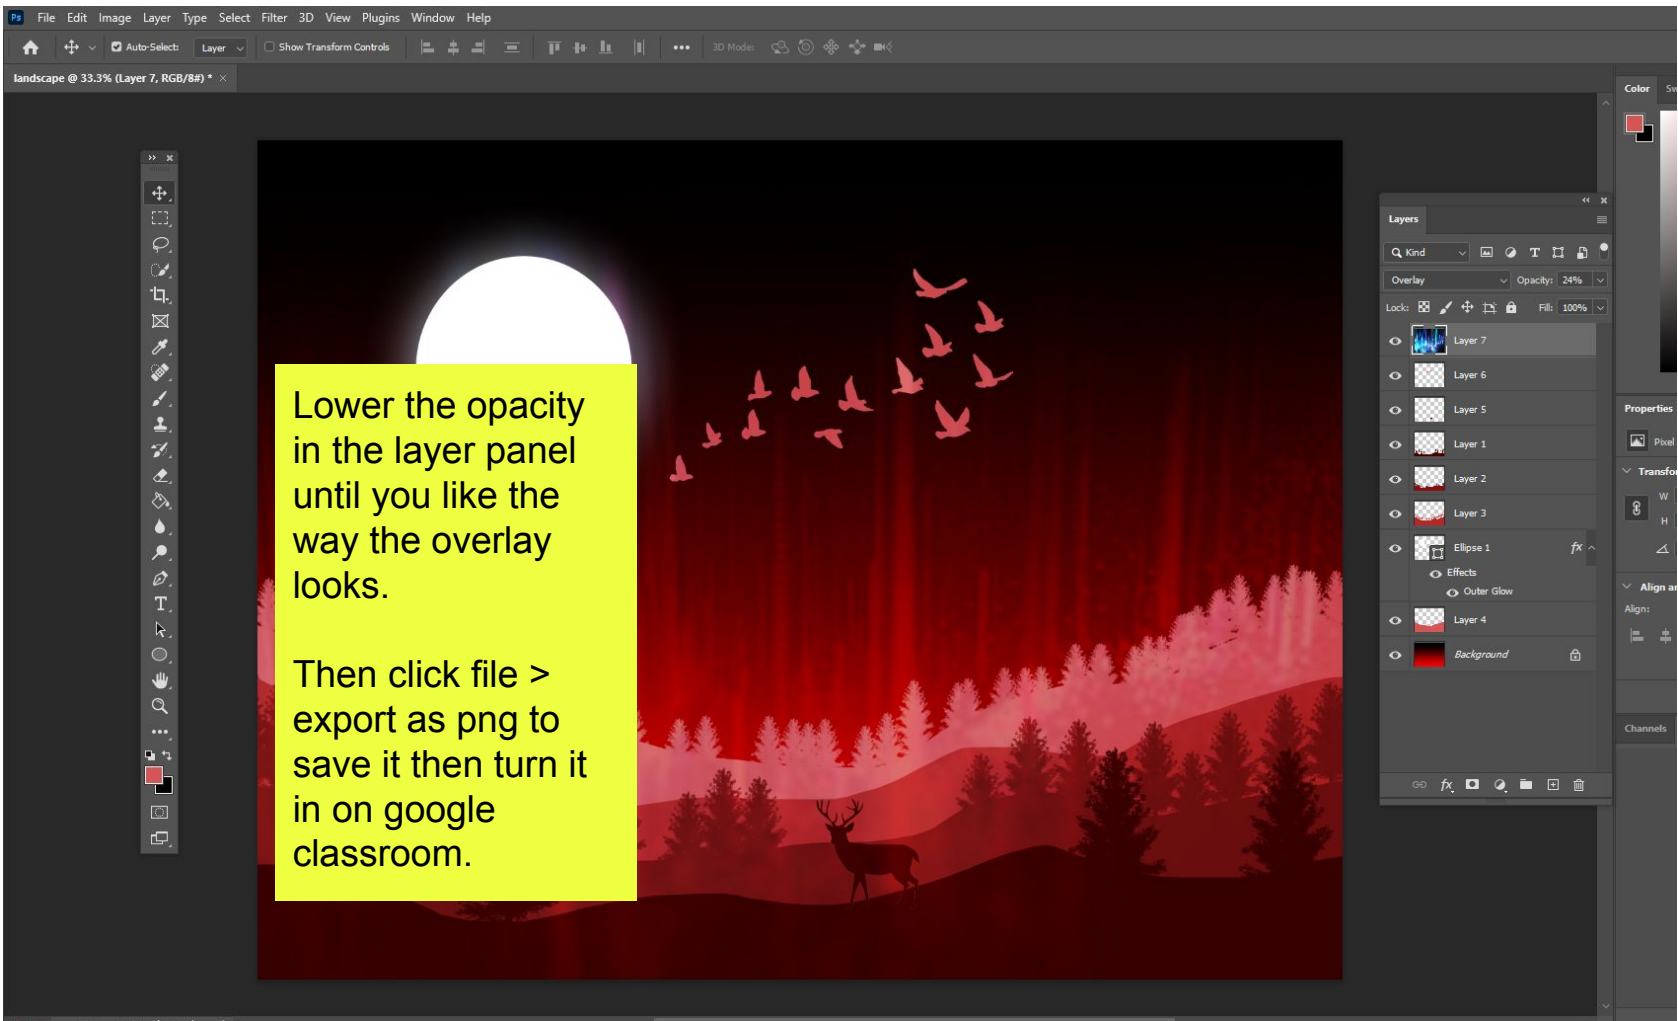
Ps File Edit Image Layer Type Select Filter 3D View Plugins Window Help

Auto-Select: Layer Show Transform Controls 3D Mode:

landscape @ 33.3% (Layer 7, RGB/8#) * ×

Lower the opacity in the layer panel until you like the way the overlay looks.

Then click file > export as png to save it then turn it in on google classroom.

Layers

Kind

Overlay Opacity: 24%

Lock: Fill: 100%

Layer 7
Layer 6
Layer 5
Layer 1
Layer 2
Layer 3
Ellipse 1 fx
Effects
Outer Glow
Layer 4
Background

Color Sw

Properties
Pixel
Transfo
W
H
Align ar
Align:

Channels